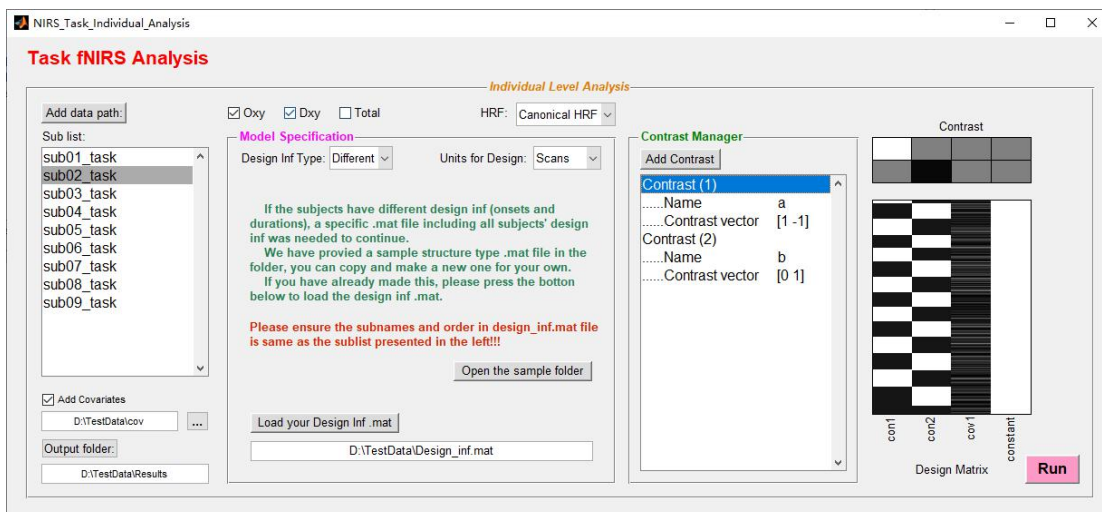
NIRS_Task_Individual_Analysis

Task fNIRS Analysis

Individual Level Analysis

Add data path:

Sub list:

sub01_task
sub02_task
sub03_task
sub04_task
sub05_task
sub06_task
sub07_task
sub08_task
sub09_task

Add Covariates

D:\TestData\cov

...

Output folder:

D:\TestData\Results

Oxy Dxy Total

HRF: Canonical HRF

Model Specification

Design Inf Type: Different

Units for Design: Scans

If the subjects have different design inf (onsets and durations), a specific .mat file including all subjects' design inf was needed to continue.
We have provied a sample structure type .mat file in the folder, you can copy and make a new one for your own.
If you have already made this, please press the botton below to load the design inf .mat.

Please ensure the subnames and order in design_inf.mat file is same as the sublist presented in the left!!!

Open the sample folder

Load your Design Inf .mat

D:\TestData\Design_inf.mat

Contrast Manager

Add Contrast

Contrast (1)
......Name a
......Contrast vector [1 -1]
Contrast (2)
......Name b
......Contrast vector [0 1]

Contrast

con1
con2
cov1
constant

Design Matrix

Run